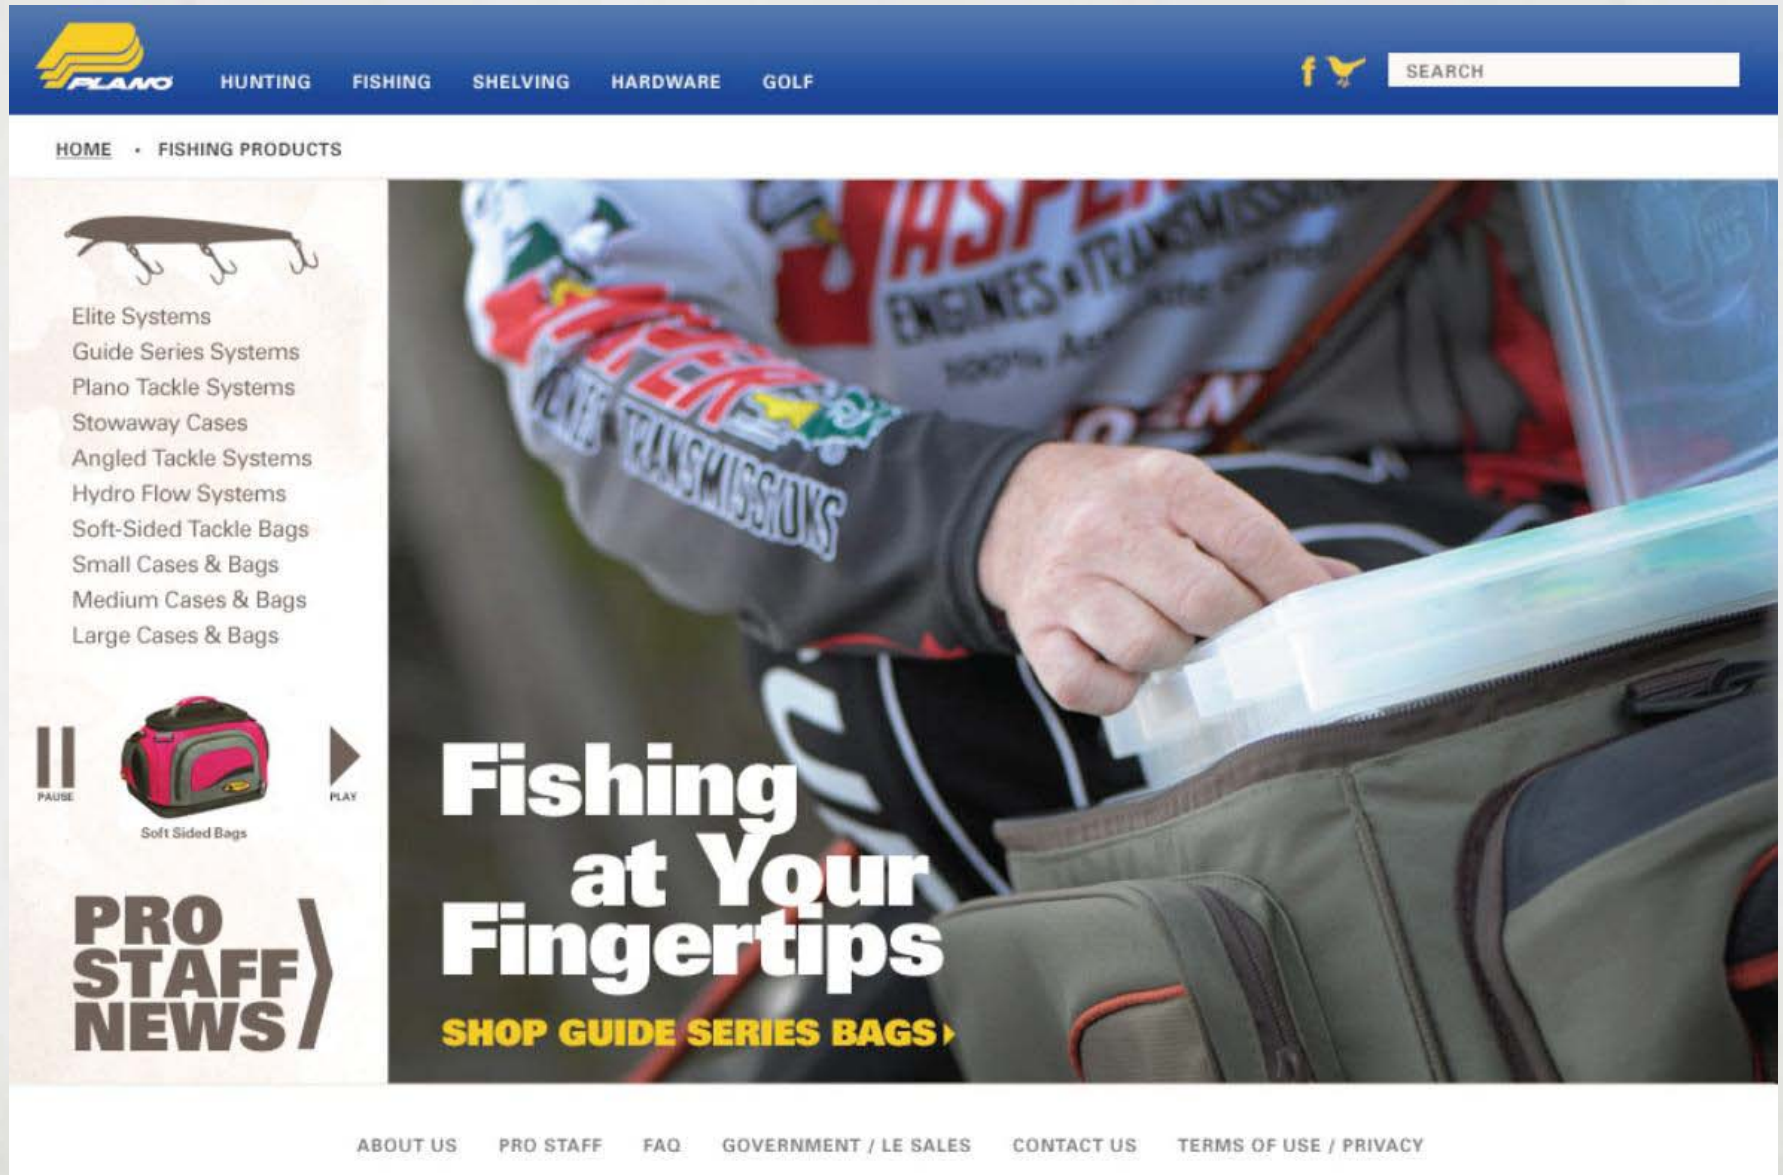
PLANO HUNTING FISHING SHELVING HARDWARE GOLF

f

SEARCH

HOME · FISHING PRODUCTS

Elite Systems
Guide Series Systems
Plano Tackle Systems
Stowaway Cases
Angled Tackle Systems
Hydro Flow Systems
Soft-Sided Tackle Bags
Small Cases & Bags
Medium Cases & Bags
Large Cases & Bags

PAUSE

Soft Sided Bags

PLAY

PRO STAFF NEWS

JASPER ENGINES & TRANSMISSIONS 100% Assembled

JASPER ENGINES TRANSMISSIONS

Fishing at Your Fingertips

SHOP GUIDE SERIES BAGS

ABOUT US PRO STAFF FAQ GOVERNMENT / LE SALES CONTACT US TERMS OF USE / PRIVACY